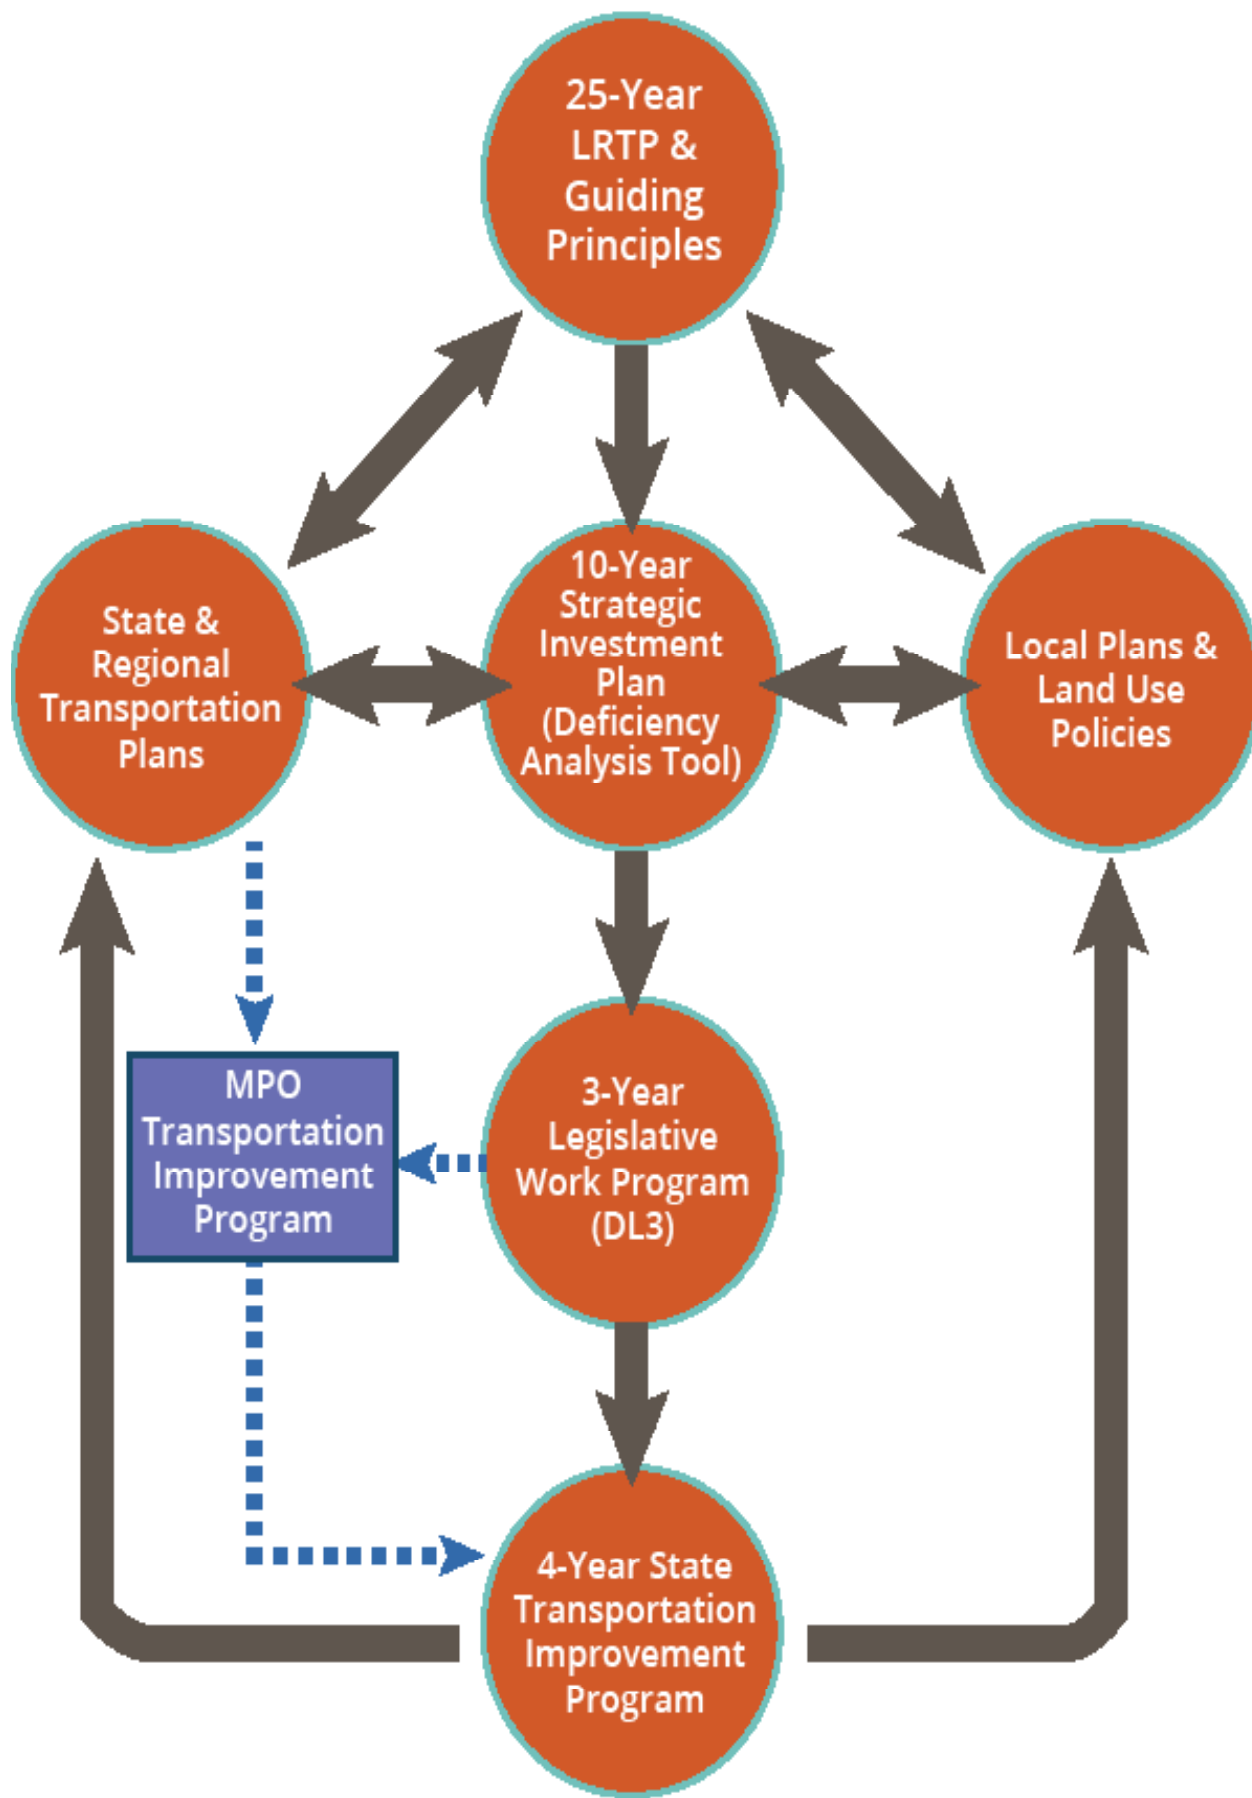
25-Year LRTP & Guiding Principles

State & Regional Transportation Plans

10-Year Strategic Investment Plan (Deficiency Analysis Tool)

Local Plans & Land Use Policies

MPO Transportation Improvement Program

3-Year Legislative Work Program (DL3)

4-Year State Transportation Improvement Program